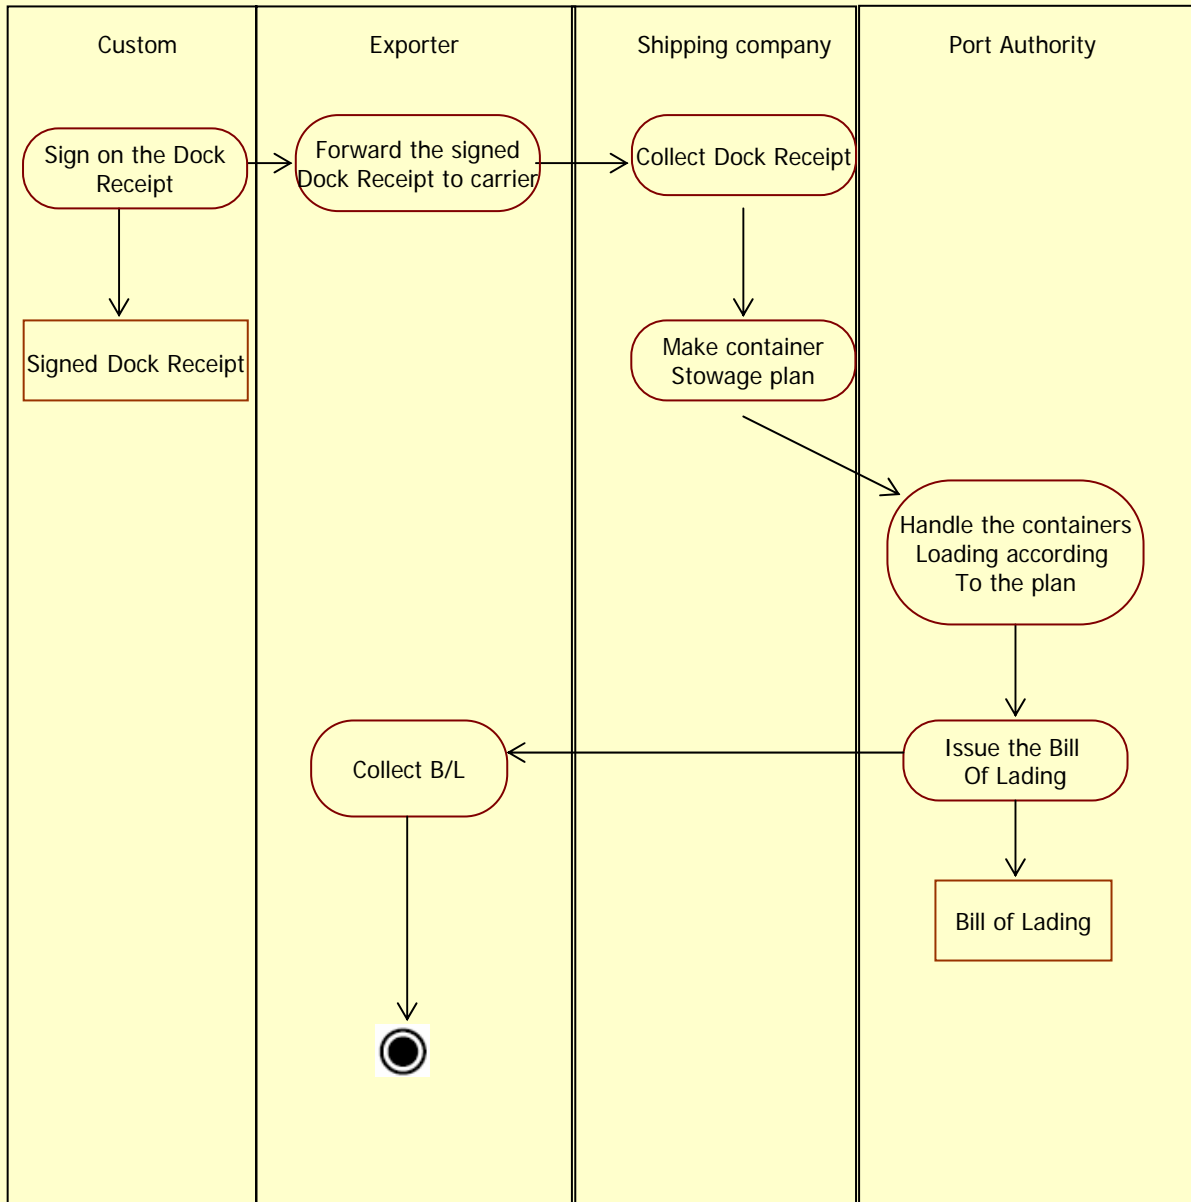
Custom

Exporter

Shipping company

Port Authority

Sign on the Dock Receipt

Forward the signed Dock Receipt to carrier

Collect Dock Receipt

Signed Dock Receipt

Make container Stowage plan

Handle the containers Loading according To the plan

Collect B/L

Issue the Bill Of Lading

Bill of Lading